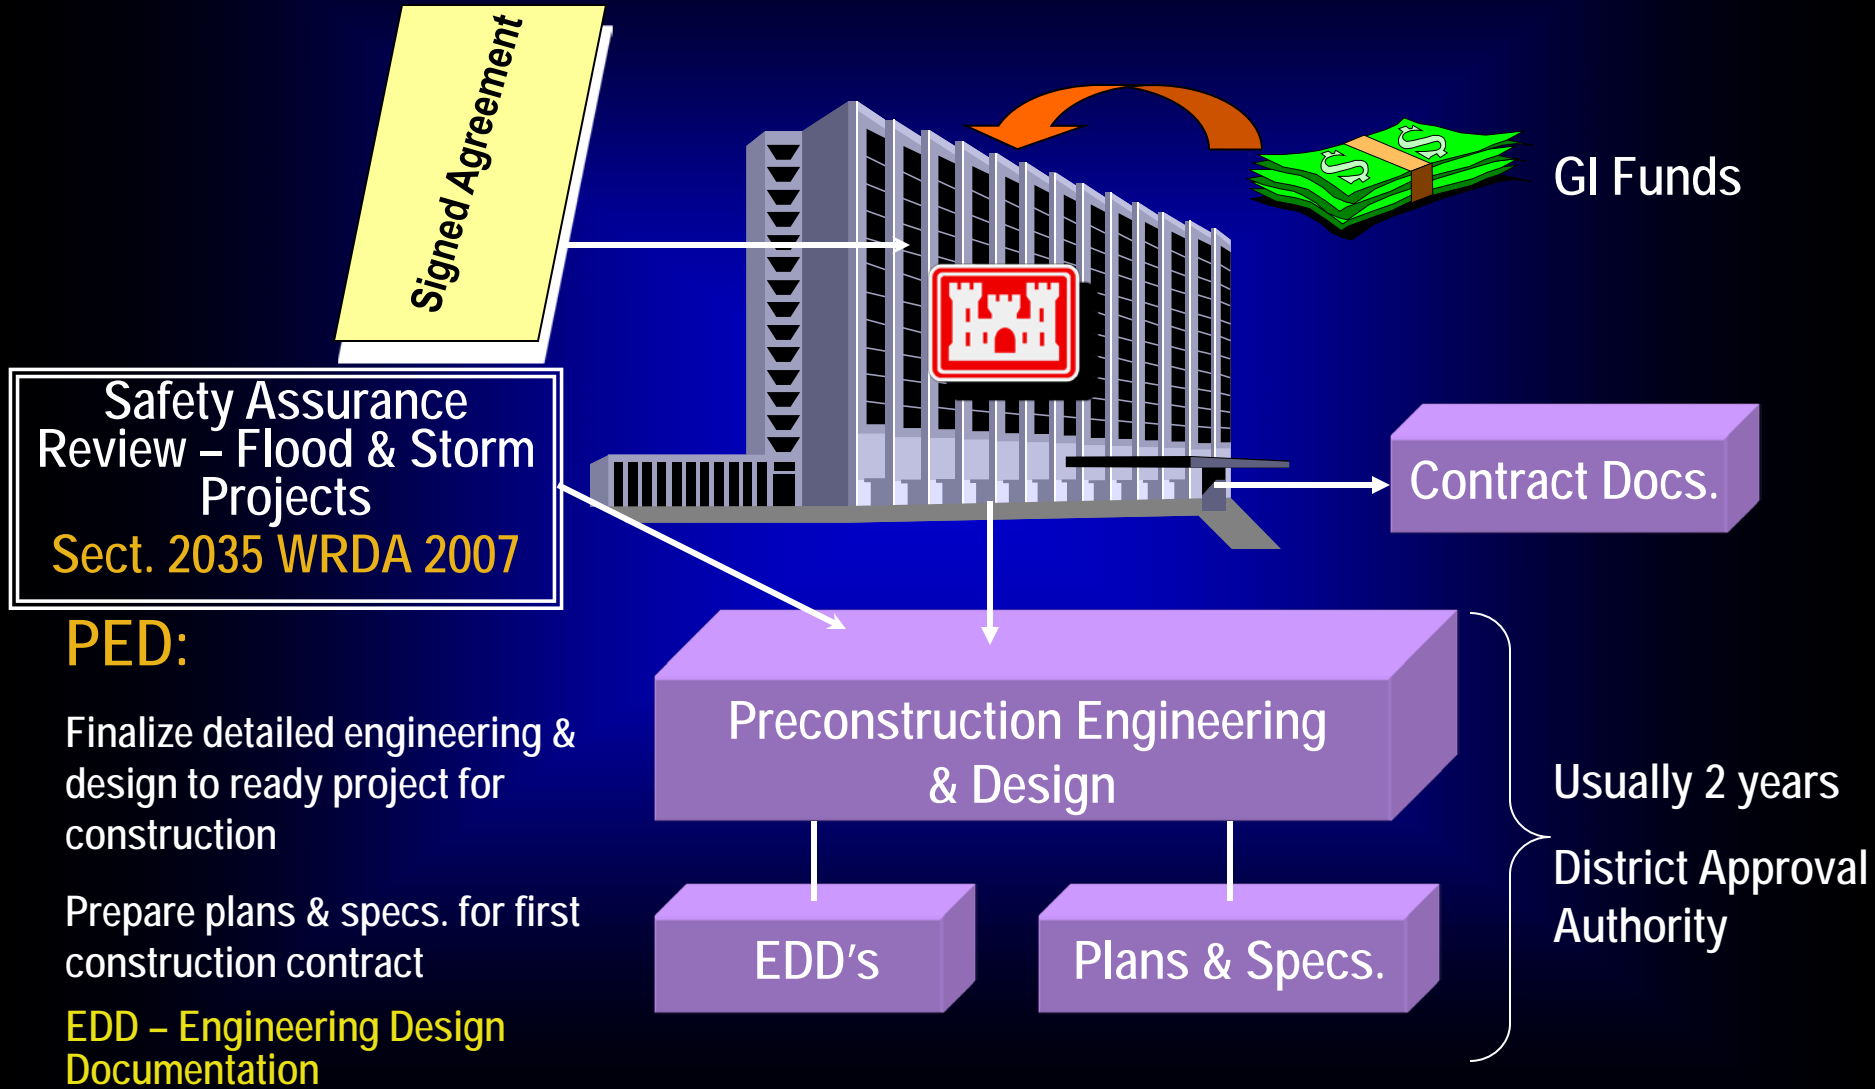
Signed Agreement

GI Funds

Safety Assurance Review – Flood & Storm Projects
Sect. 2035 WRDA 2007

Contract Docs.

PED:

Finalize detailed engineering & design to ready project for construction

Prepare plans & specs. for first construction contract

EDD – Engineering Design Documentation

Preconstruction Engineering & Design

EDD's

Plans & Specs.

Usually 2 years

District Approval Authority